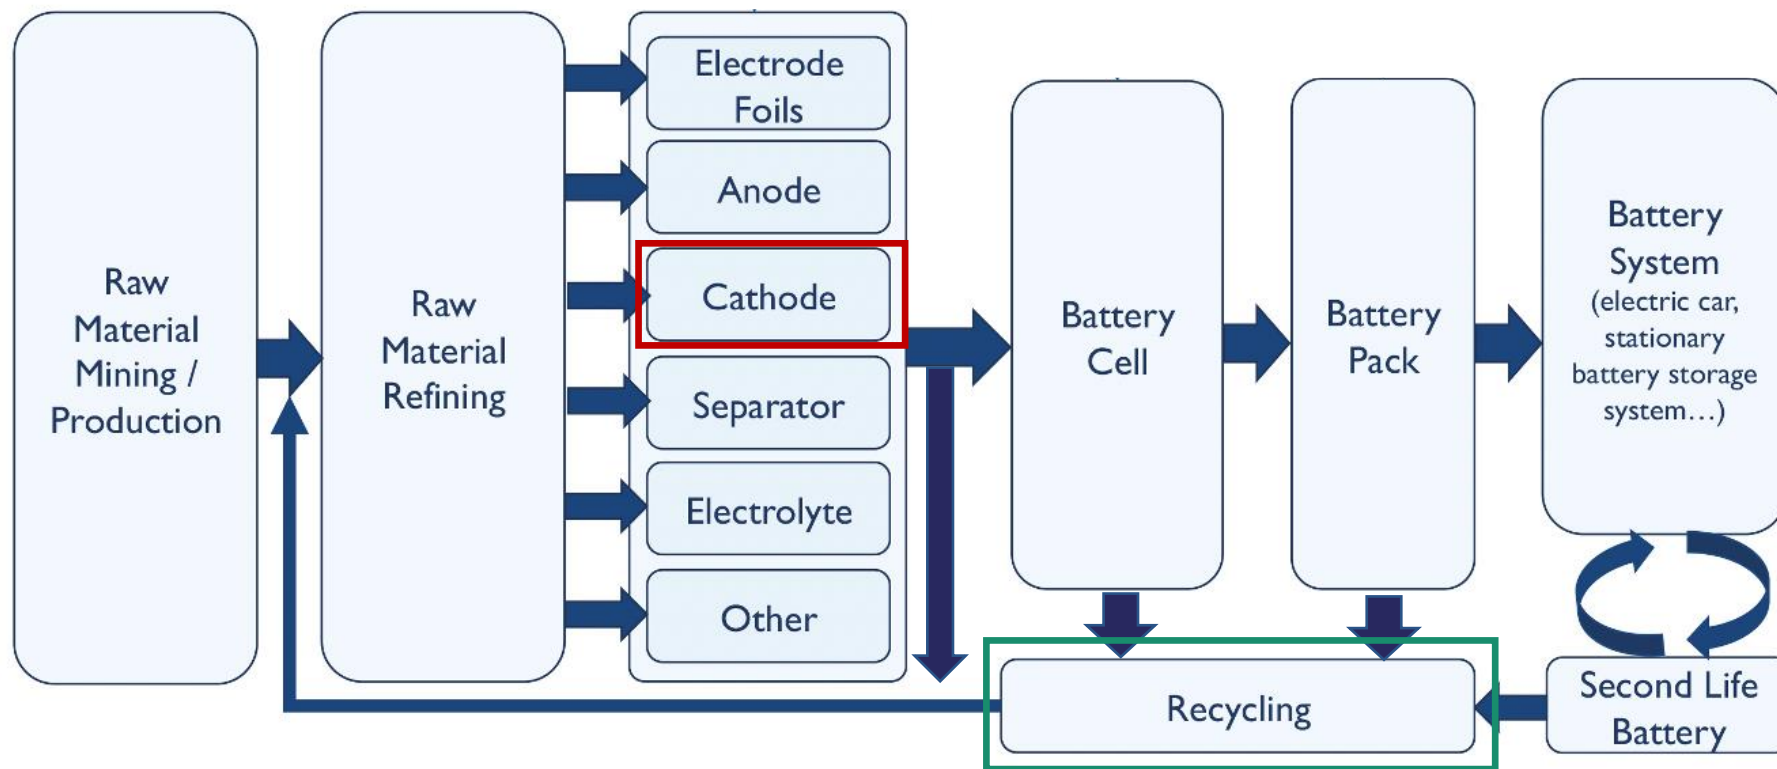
Raw Material Mining / Production

Raw Material Refining

Electrode Foils

Anode

Cathode

Separator

Electrolyte

Other

Battery Cell

Battery Pack

Battery System (electric car, stationary battery storage system…)

Second Life Battery

Recycling